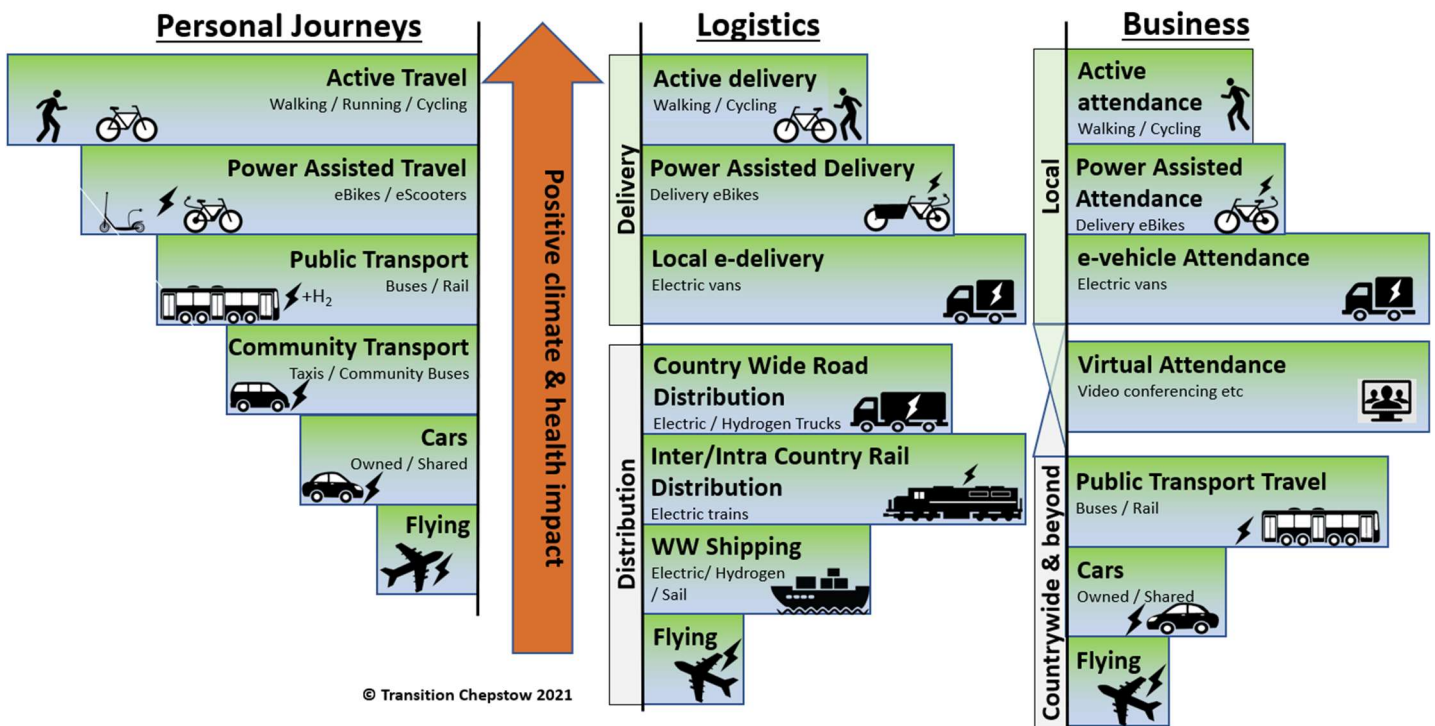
Personal Journeys

Active Travel
Walking / Running / Cycling

Power Assisted Travel
eBikes / eScooters

Public Transport
Buses / Rail
$+H_2$

Community Transport
Taxis / Community Buses

Cars
Owned / Shared

Flying

Positive climate & health impact

Logistics

Delivery

Active delivery
Walking / Cycling

Power Assisted Delivery
Delivery eBikes

Local e-delivery
Electric vans

Distribution

Country Wide Road Distribution
Electric / Hydrogen Trucks

Inter/Intra Country Rail Distribution
Electric trains

WW Shipping
Electric/ Hydrogen / Sail

Flying

Business

Local

Active attendance
Walking / Cycling

Power Assisted Attendance
Delivery eBikes

e-vehicle Attendance
Electric vans

Virtual Attendance
Video conferencing etc

Countrywide & beyond

Public Transport Travel
Buses / Rail

Cars
Owned / Shared

Flying

© Transition Chepstow 2021